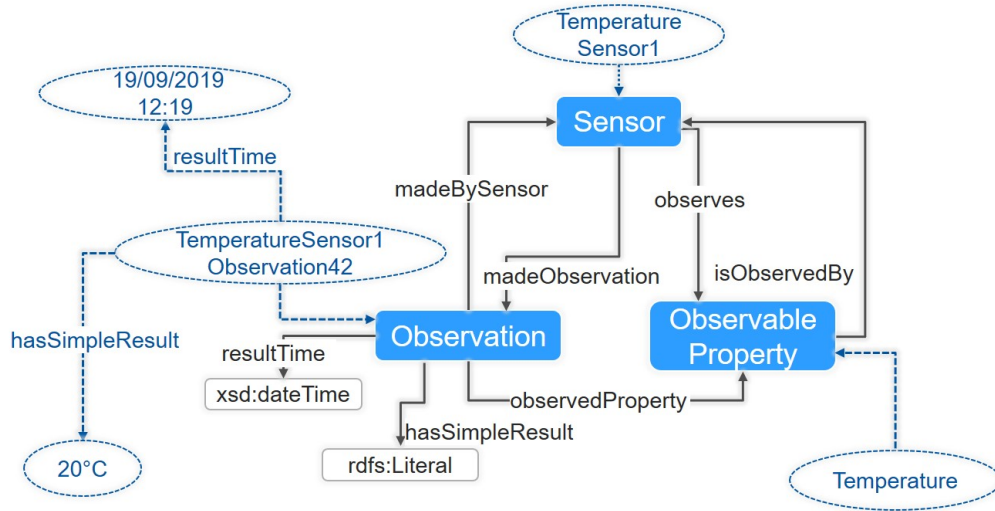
Temperature Sensor1

19/09/2019 12:19

Sensor

resultTime

madeBySensor

observes

TemperatureSensor1 Observation42

madeObservation

isObservedBy

hasSimpleResult

Observation

Observable Property

resultTime

xsd:dateTime

observedProperty

hasSimpleResult

rdfs:Literal

20°C

Temperature